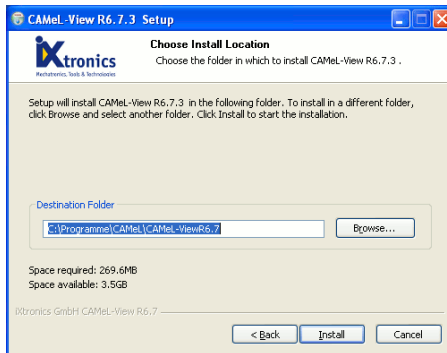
CAMeL-View R6.7.3 Setup

iXtronics
Mechatronics, Tools & Technologies

Choose Install Location

Choose the folder in which to install CAMeL-View R6.7.3 .

Setup will install CAMeL-View R6.7.3 in the following folder. To install in a different folder, click Browse and select another folder. Click Install to start the installation.

Destination Folder

C:\Programme\CAMeL\CAMeL-ViewR6.7

Browse...

Space required: 269.6MB

Space available: 3.5GB

iXtronics GmbH CAMeL-View R6.7

< Back

Install

Cancel